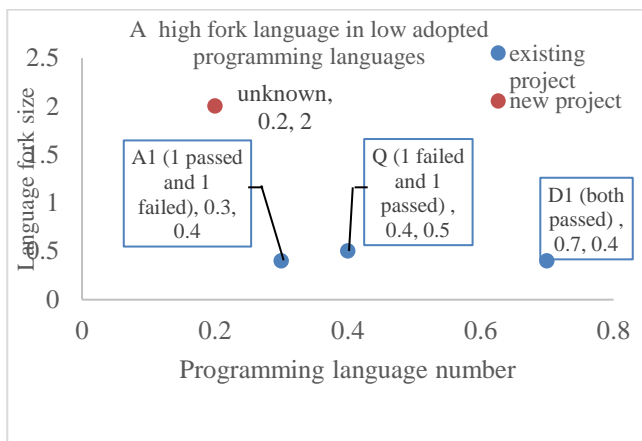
A high fork language in low adopted programming languages

existing project
new project

2.5
2
1.5
1
0.5
0

Language fork size

unknown, 0.2, 2

A1 (1 passed and 1 failed), 0.3, 0.4

Q (1 failed and 1 passed) , 0.4, 0.5

D1 (both passed) , 0.7, 0.4

0
0.2
0.4
0.6
0.8

Programming language number